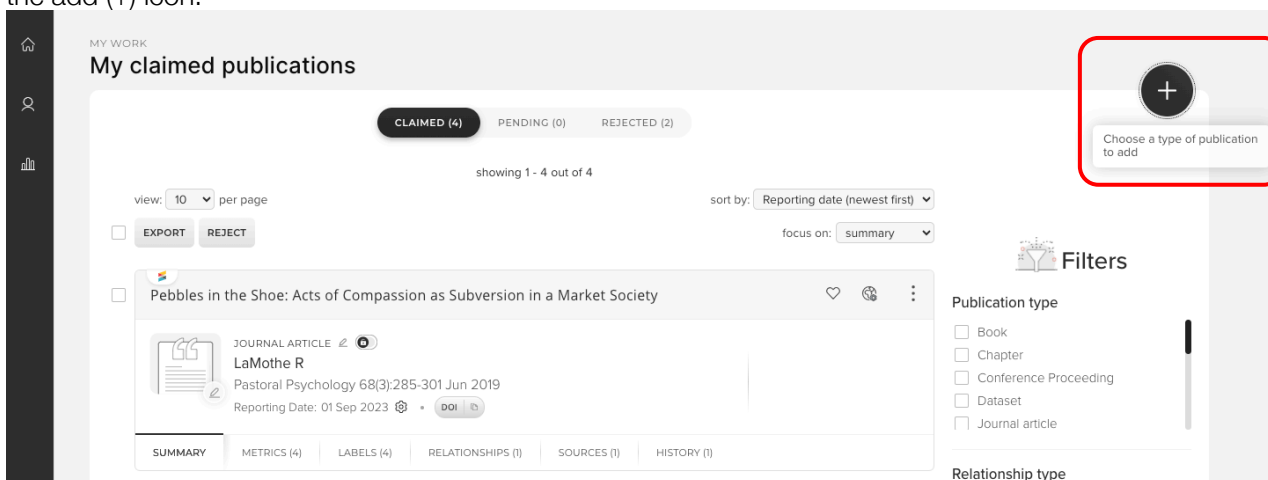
the add (+) icon.

MY WORK
My claimed publications

CLAIMED (4) PENDING (0) REJECTED (2)

+
Choose a type of publication to add

showing 1 - 4 out of 4

view: 10 per page

sort by: Reporting date (newest first)

EXPORT REJECT

focus on: summary

Filters

Pebbles in the Shoe: Acts of Compassion as Subversion in a Market Society

JOURNAL ARTICLE
LaMothe R
Pastoral Psychology 68(3):285-301 Jun 2019
Reporting Date: 01 Sep 2023 • DOI

SUMMARY METRICS (4) LABELS (4) RELATIONSHIPS (1) SOURCES (1) HISTORY (1)

Publication type
Book
Chapter
Conference Proceeding
Dataset
Journal article

Relationship type